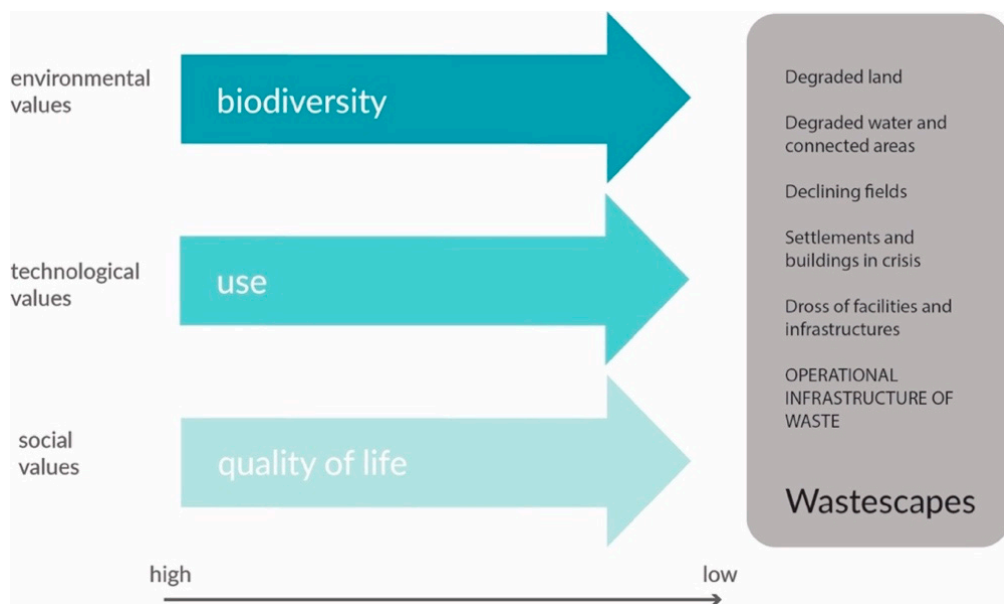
environmental values

biodiversity

technological values

use

social values

quality of life

Degraded land

Degraded water and connected areas

Declining fields

Settlements and buildings in crisis

Dross of facilities and infrastructures

OPERATIONAL INFRASTRUCTURE OF WASTE

Wastescapes

high

low